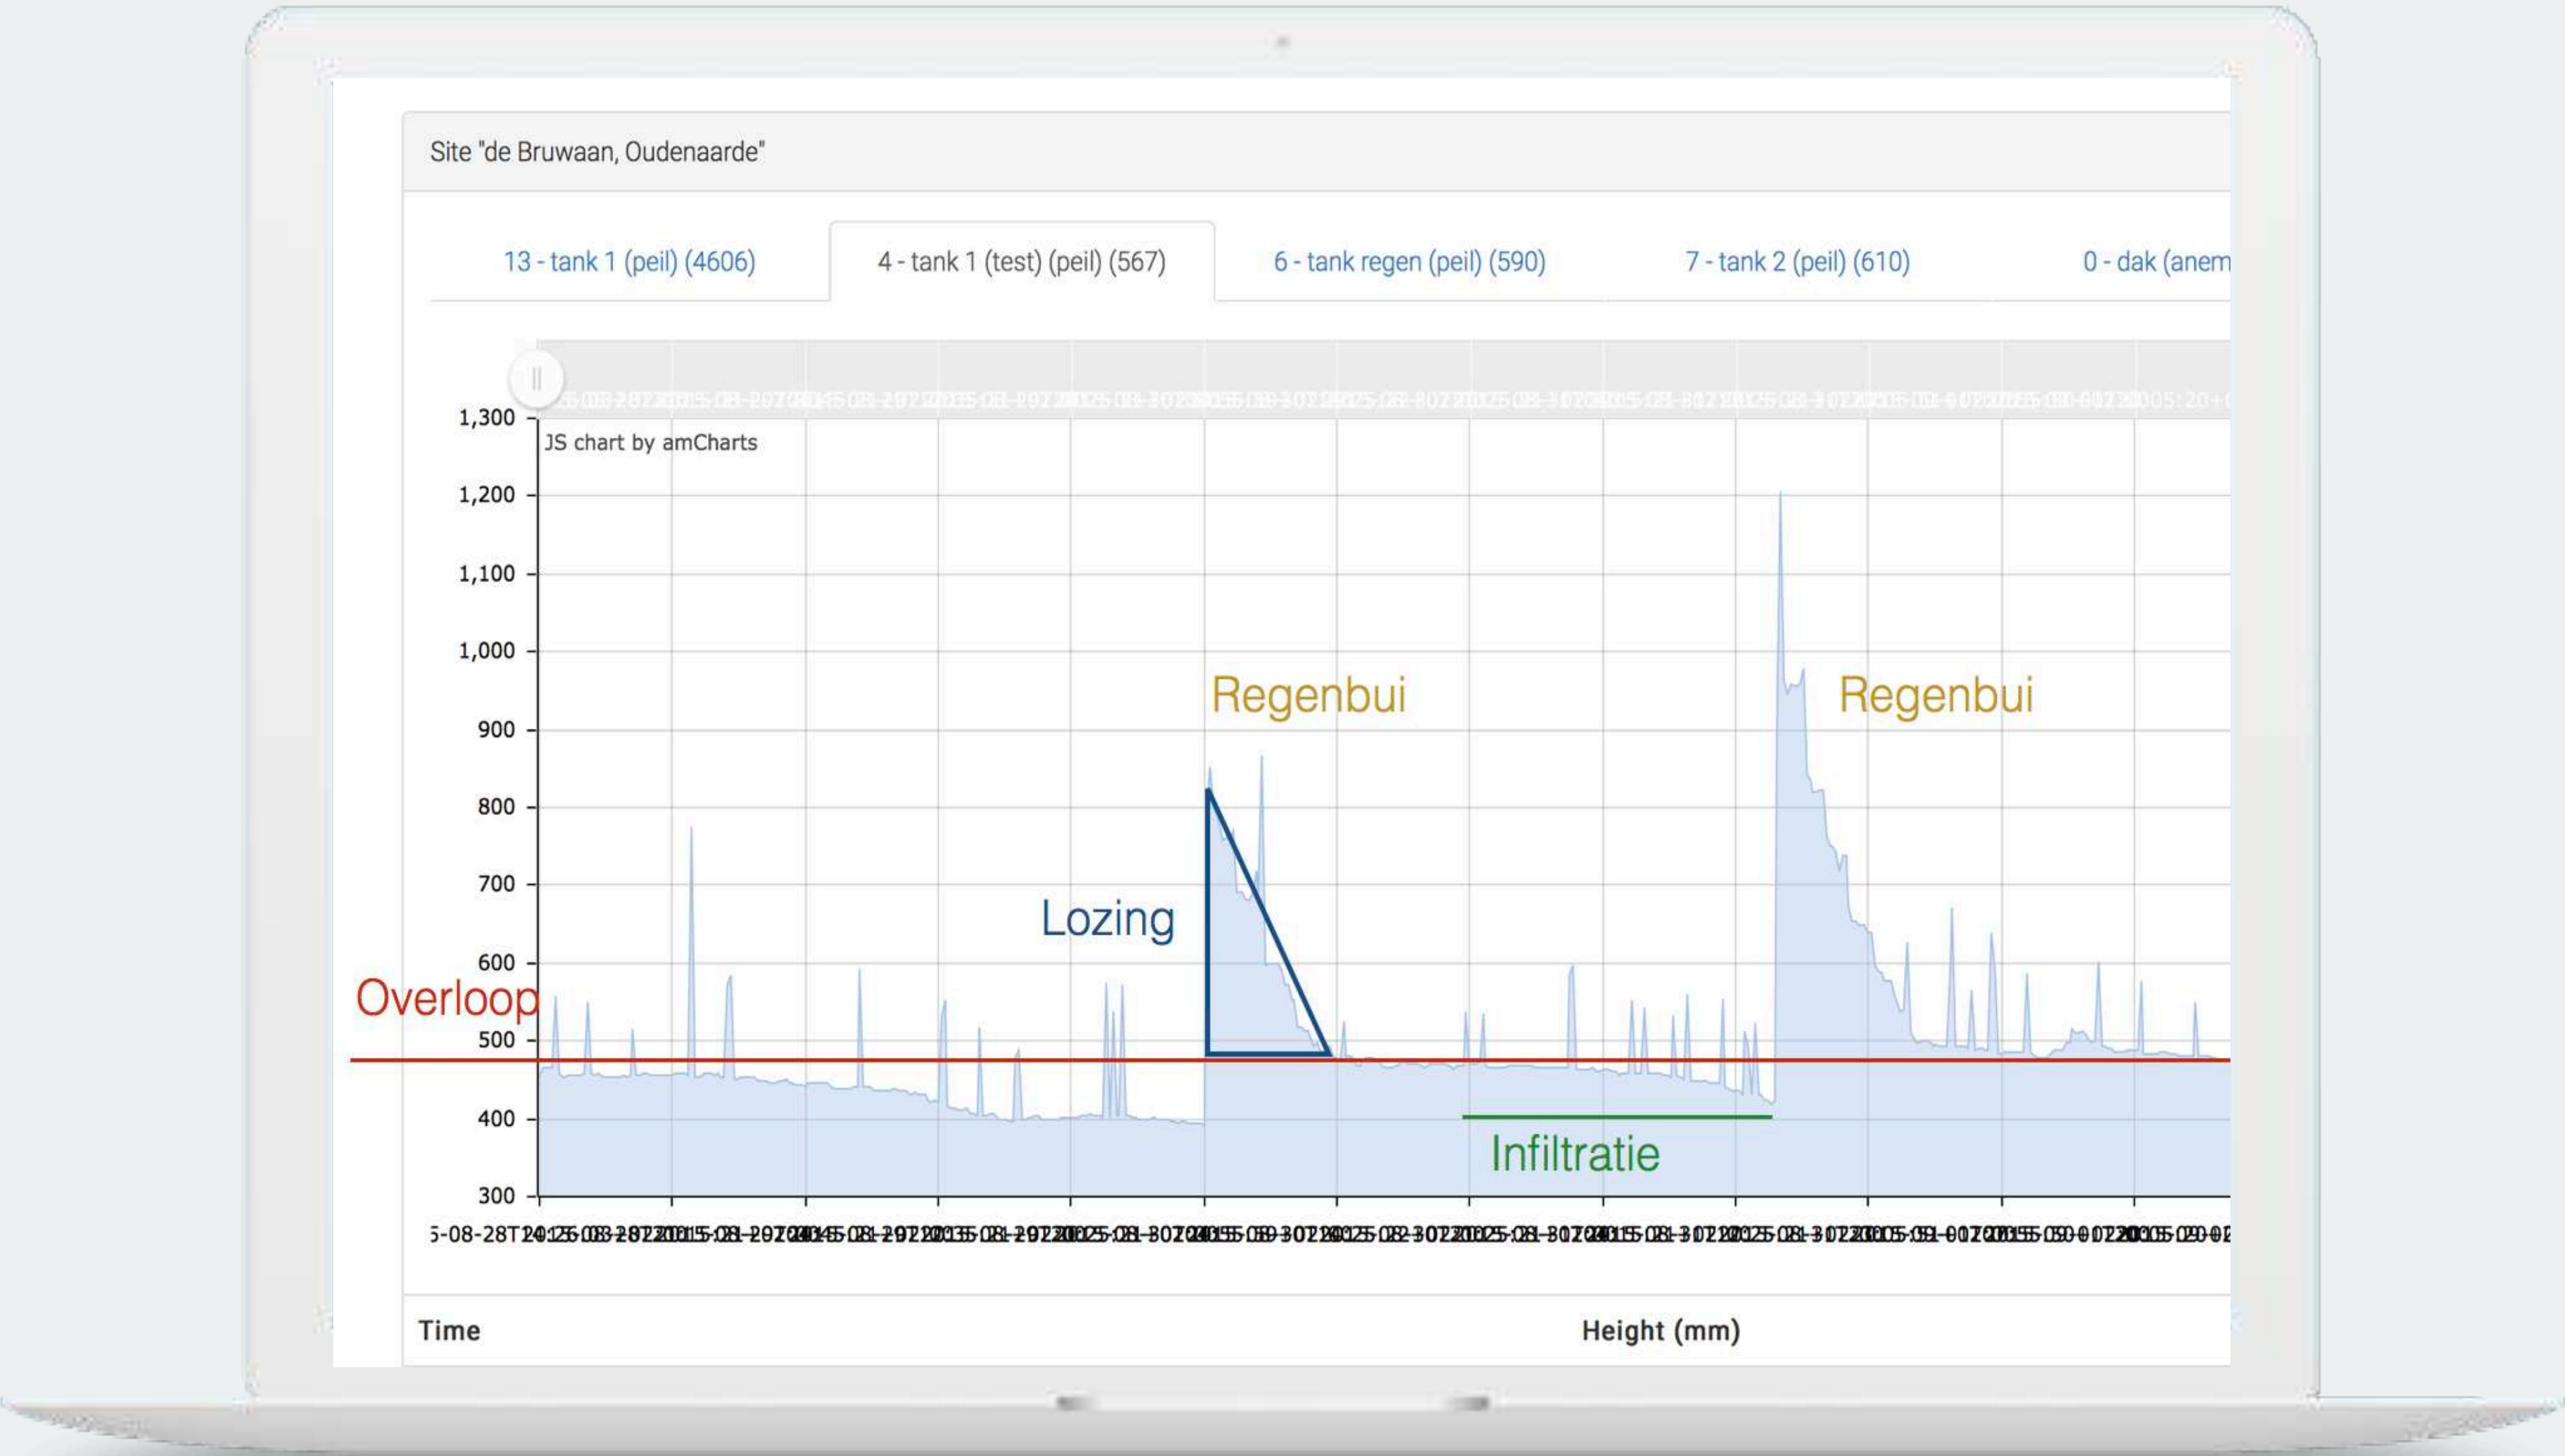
Site "de Bruwaan, Oudenaarde"

13 - tank 1 (peil) (4606)

4 - tank 1 (test) (peil) (567)

6 - tank regen (peil) (590)

7 - tank 2 (peil) (610)

0 - dak (anem

JS chart by amCharts

1,300
1,200
1,100
1,000
900
800
700
600
500
400
300

Regenbui

Regenbui

Lozing

Overloop

Infiltratie

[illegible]

Time

Height (mm)